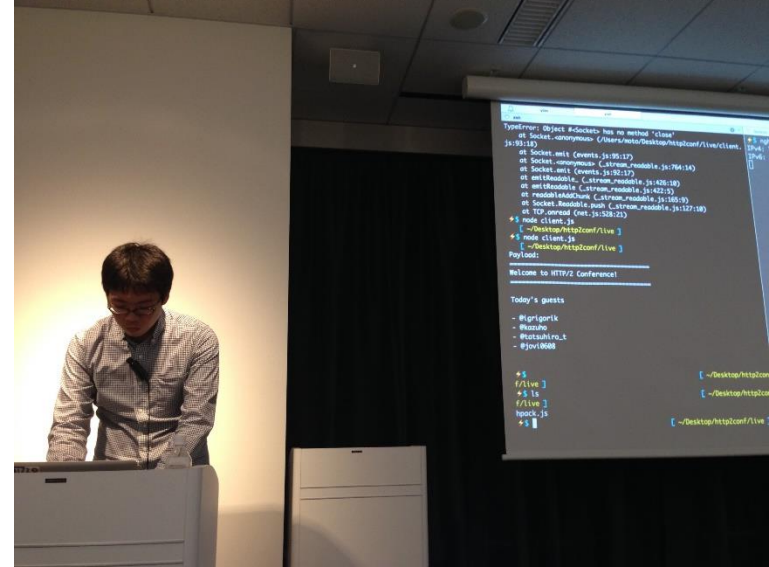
TypeError: Object #<Socket> has no method 'close'
at Socket.<anonymous> (/Users/moto/Desktop/http2conf/live/client.js:93:18)
at Socket.emit (events.js:95:17)
at Socket.<anonymous> (_stream_readable.js:764:14)
at Socket.emit (events.js:92:17)
at emitReadable_ (_stream_readable.js:426:10)
at emitReadable (_stream_readable.js:422:5)
at readableAddChunk (_stream_readable.js:165:9)
at Socket.Readable.push (_stream_readable.js:127:10)
at TCP.onread (net.js:528:21)
+$ node client.js
[ ~/Desktop/http2conf/live ]
+$ node client.js
[ ~/Desktop/http2conf/live ]
Payload:
Welcome to HTTP/2 Conference!

Today's guests

- @igrigorik
- @kazuho
- @tatsuhiro_t
- @jovi0608

+$ [ ~/Desktop/http2co
f/live ]
+$ ls [ ~/Desktop/http2co
f/live ]
hpack.js
+$ [ ~/Desktop/http2conf/live ]

+$ ng
IPv4:
IPv6: